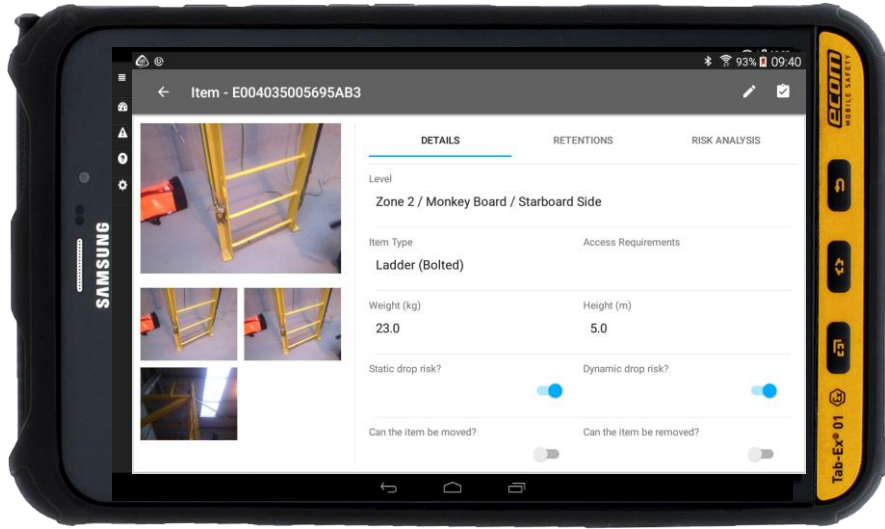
93% 09:40

Item - E004035005695AB3

DETAILS

RETENTIONS

RISK ANALYSIS

Level

Zone 2 / Monkey Board / Starboard Side

Item Type

Ladder (Bolted)

Access Requirements

Weight (kg)

23.0

Height (m)

5.0

Static drop risk?

Dynamic drop risk?

Can the item be moved?

Can the item be removed?

SAMSUNG

ecom MOBILE SAFETY

Tab-Ex® 01